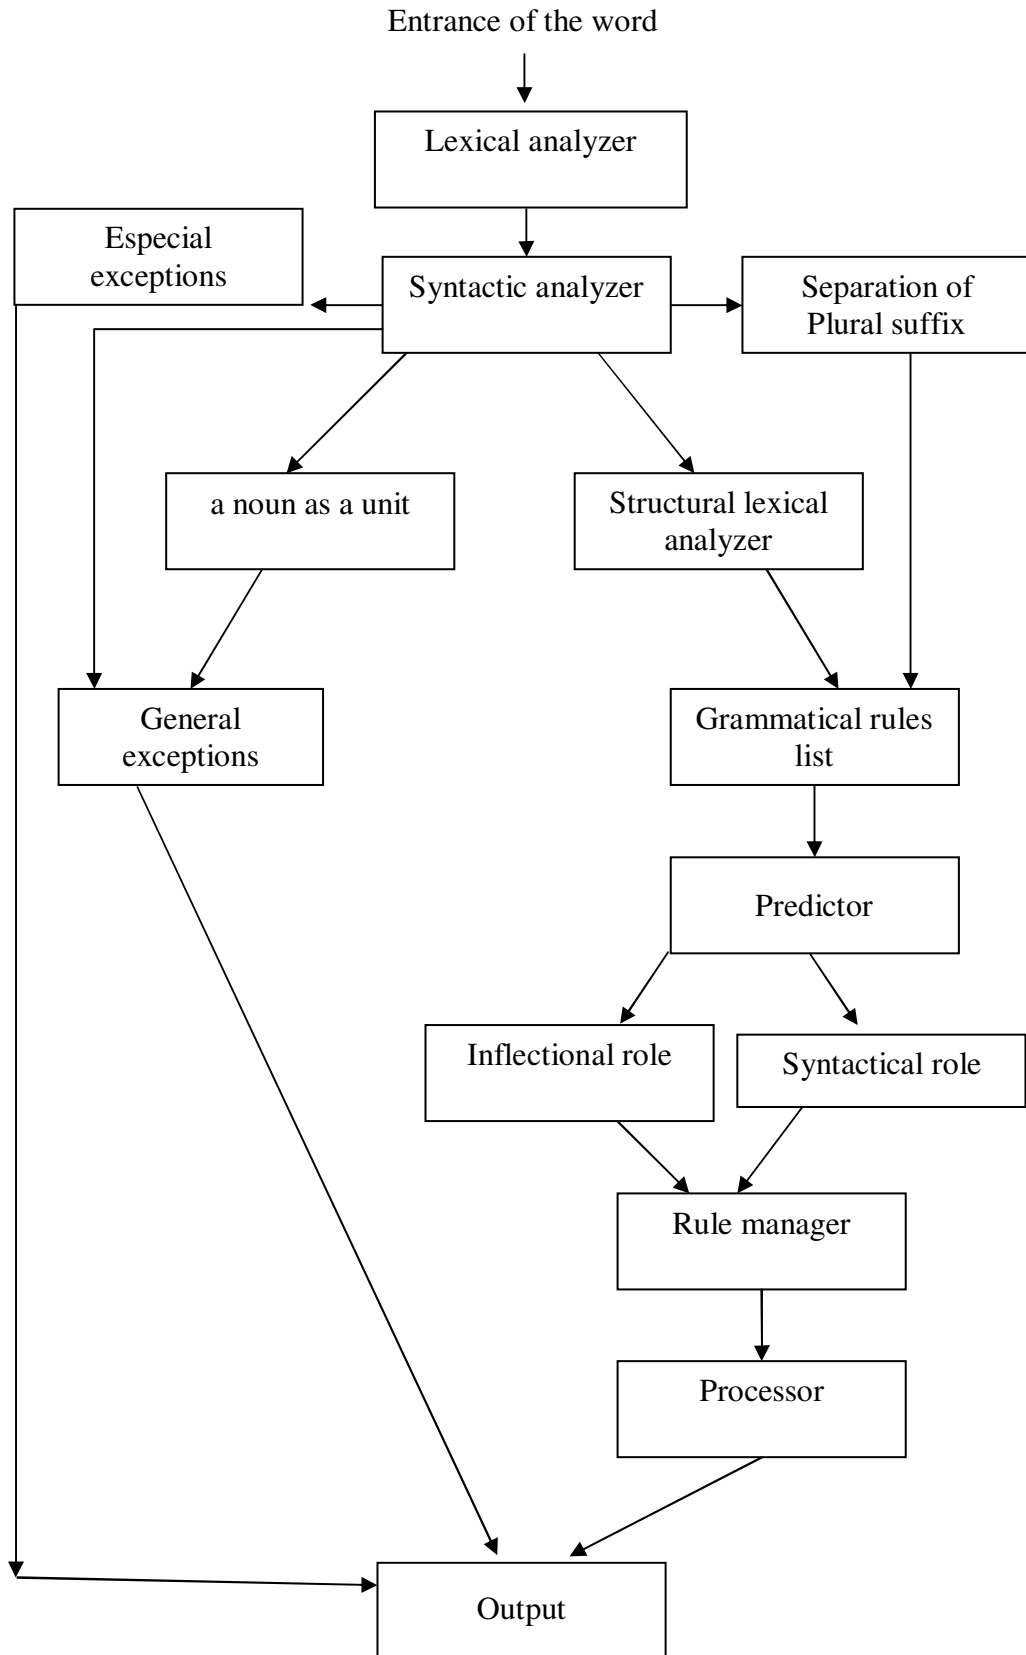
Entrance of the word

Lexical analyzer

Especial exceptions

Syntactic analyzer

Separation of Plural suffix

a noun as a unit

Structural lexical analyzer

General exceptions

Grammatical rules list

Predictor

Inflectional role

Syntactical role

Rule manager

Processor

Output